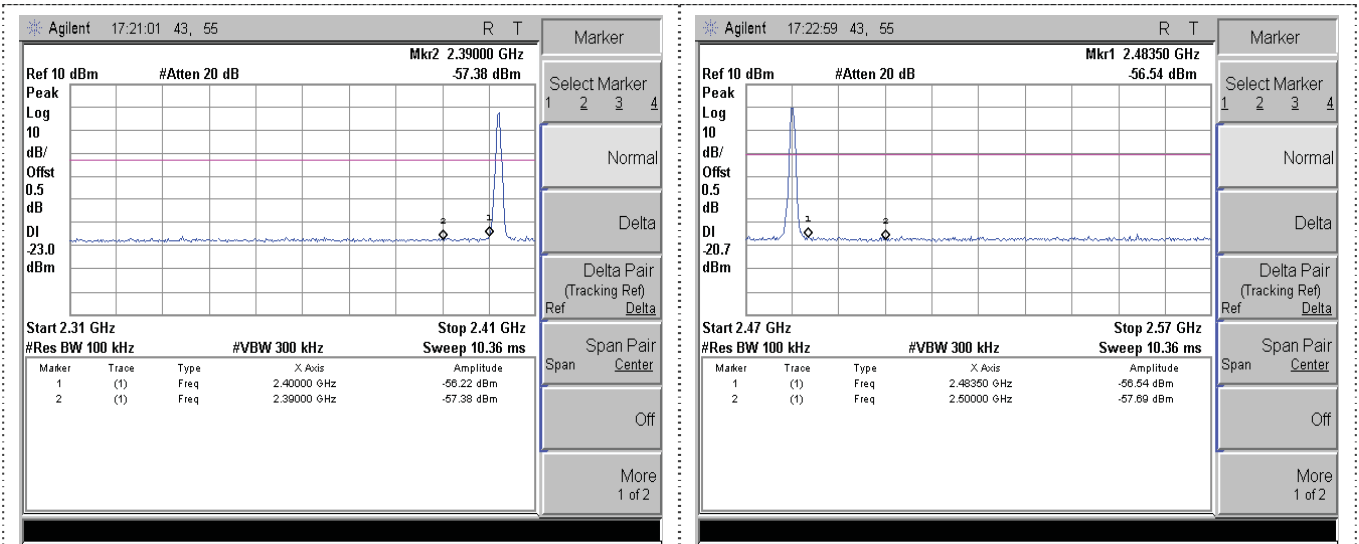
Agilent 17:21:01 43, 55 R T

Mkr2 2.39000 GHz

Ref 10 dBm #Atten 20 dB -57.38 dBm

Peak
Log
10
dB/
Offst
0.5
dB

DI
-23.0
dBm

2 1

Start 2.31 GHz Stop 2.41 GHz
#Res BW 100 kHz #VBW 300 kHz Sweep 10.36 ms

| Marker | Trace | Type | X Axis | Amplitude |
|---|---|---|---|---|
| 1 | (1) | Freq | 2.40000 GHz | -56.22 dBm |
| 2 | (1) | Freq | 2.39000 GHz | -57.38 dBm |

Marker

Select Marker
1 2 3 4

Normal

Delta

Delta Pair
(Tracking Ref)
Ref Delta

Span Pair
Span Center

Off

More
1 of 2

Agilent 17:22:59 43, 55 R T

Mkr1 2.48350 GHz

Ref 10 dBm #Atten 20 dB -56.54 dBm

Peak
Log
10
dB/
Offst
0.5
dB

DI
-20.7
dBm

1 2

Start 2.47 GHz Stop 2.57 GHz
#Res BW 100 kHz #VBW 300 kHz Sweep 10.36 ms

| Marker | Trace | Type | X Axis | Amplitude |
|---|---|---|---|---|
| 1 | (1) | Freq | 2.48350 GHz | -56.54 dBm |
| 2 | (1) | Freq | 2.50000 GHz | -57.69 dBm |

Marker

Select Marker
1 2 3 4

Normal

Delta

Delta Pair
(Tracking Ref)
Ref Delta

Span Pair
Span Center

Off

More
1 of 2